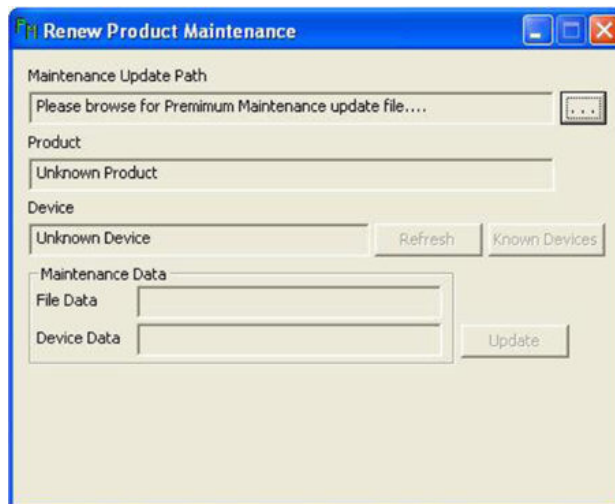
Renew Product Maintenance

Maintenance Update Path

Please browse for Premimum Maintenance update file....

...

Product

Unknown Product

Device

Unknown Device

Refresh

Known Devices

Maintenance Data

File Data

Device Data

Update